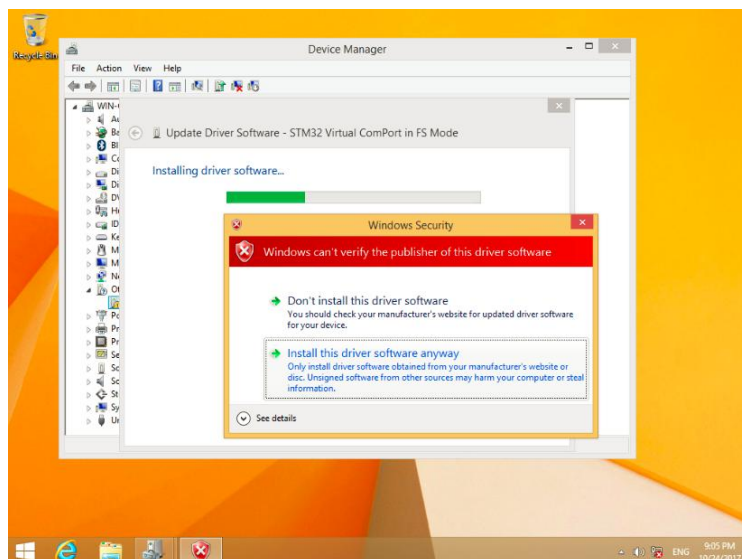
Recycle Bin

Device Manager

File Action View Help

WIN-
Au
Ba
Bl
Co
Di
Di
DV
Hu
ID
Ke
M
M
Ne
Ot
Po
Pr
Pr
Se
So
So
St
Sy
Ur

Update Driver Software - STM32 Virtual ComPort in FS Mode

Installing driver software...

Windows Security

Windows can't verify the publisher of this driver software

Don't install this driver software
You should check your manufacturer's website for updated driver software for your device.

Install this driver software anyway
Only install driver software obtained from your manufacturer's website or disc. Unsigned software from other sources may harm your computer or steal information.

See details

ENG 9:05 PM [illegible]